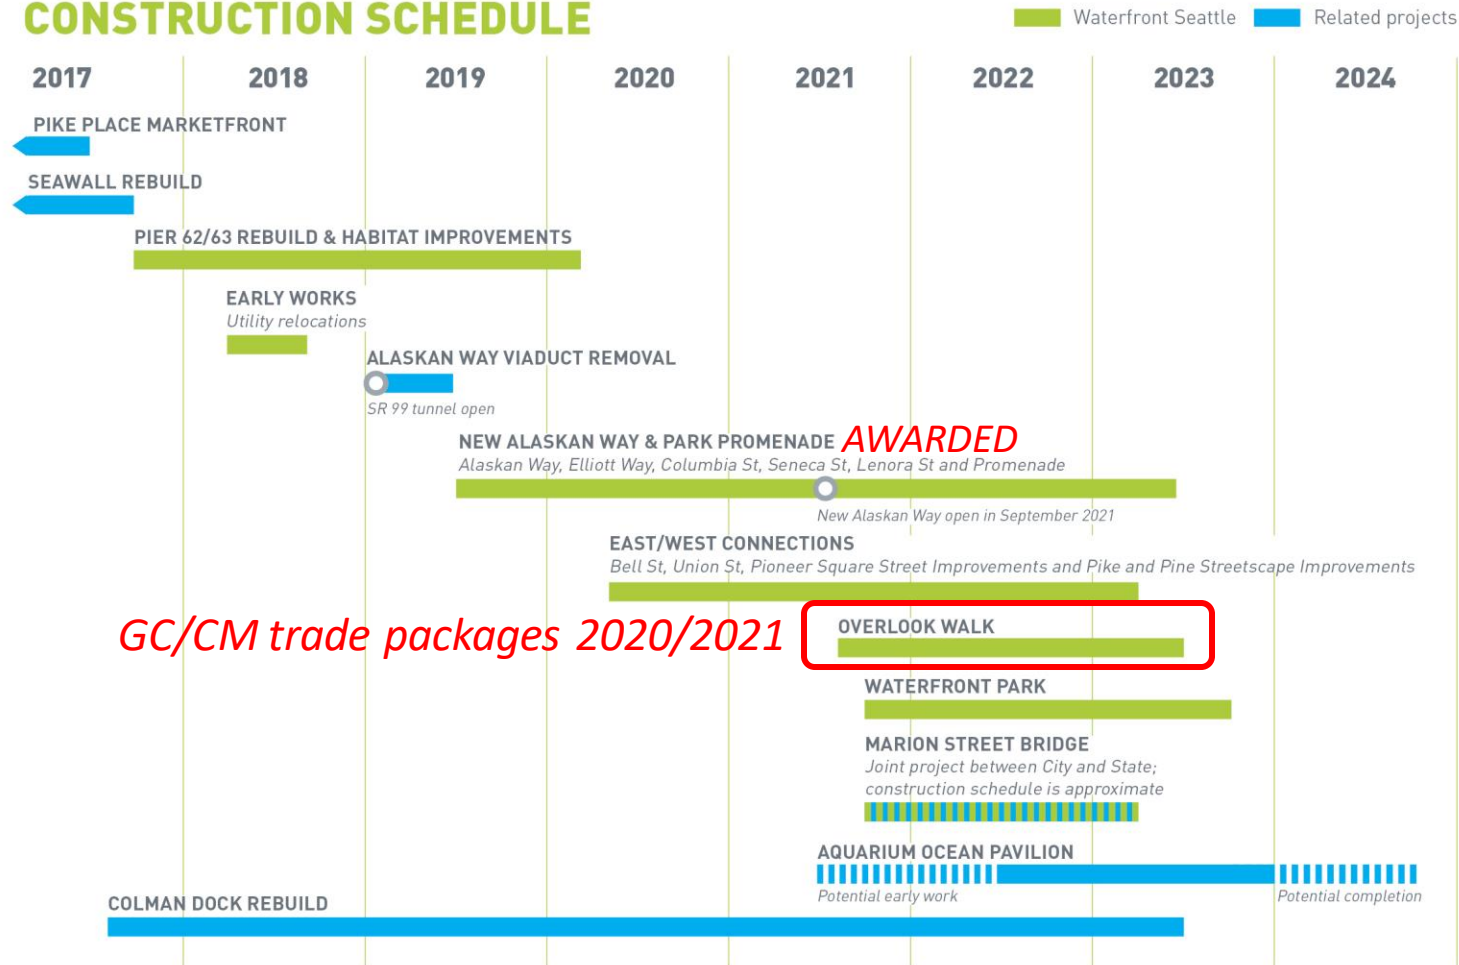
CONSTRUCTION SCHEDULE

Waterfront Seattle Related projects

2017 2018 2019 2020 2021 2022 2023 2024

PIKE PLACE MARKETFRONT

SEAWALL REBUILD

PIER 62/63 REBUILD & HABITAT IMPROVEMENTS

EARLY WORKS
Utility relocations

ALASKAN WAY VIADUCT REMOVAL
SR 99 tunnel open

NEW ALASKAN WAY & PARK PROMENADE AWARDED
Alaskan Way, Elliott Way, Columbia St, Seneca St, Lenora St and Promenade
New Alaskan Way open in September 2021

EAST/WEST CONNECTIONS
Bell St, Union St, Pioneer Square Street Improvements and Pike and Pine Streetscape Improvements

GC/CM trade packages 2020/2021

OVERLOOK WALK

WATERFRONT PARK

MARION STREET BRIDGE
Joint project between City and State; construction schedule is approximate

AQUARIUM OCEAN PAVILION
Potential early work
Potential completion

COLMAN DOCK REBUILD